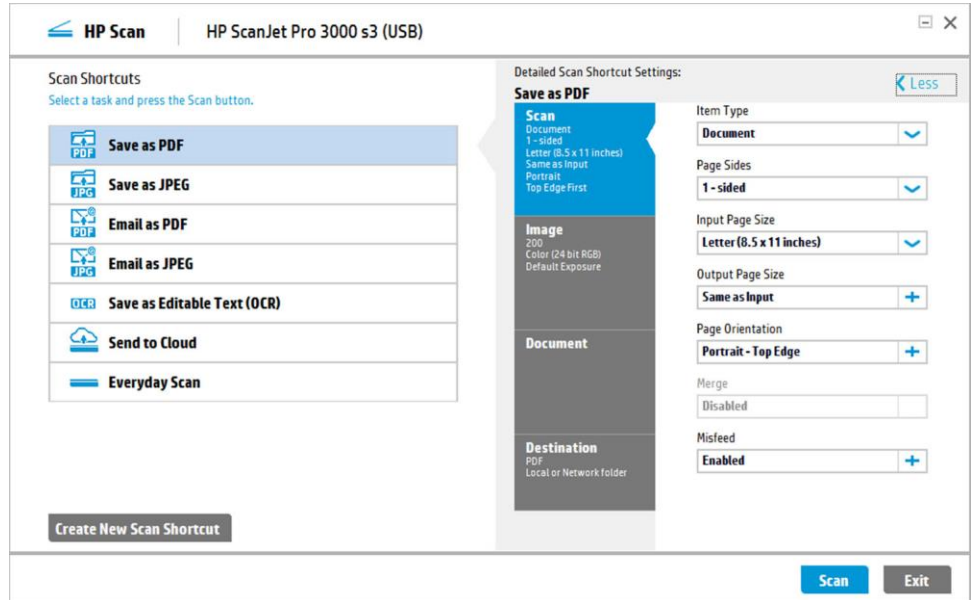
HP Scan | HP ScanJet Pro 3000 s3 (USB)

Scan Shortcuts
Select a task and press the Scan button.

PDF Save as PDF
JPG Save as JPEG
PDF Email as PDF
JPG Email as JPEG
OCR Save as Editable Text (OCR)
Send to Cloud
Everyday Scan

Create New Scan Shortcut

Detailed Scan Shortcut Settings:
Save as PDF

Less

Scan
Document
1 - sided
Letter (8.5 x 11 inches)
Same as Input
Portrait
Top Edge First

Image
200
Color (24 bit RGB)
Default Exposure

Document

Destination
PDF
Local or Network folder

Item Type
Document

Page Sides
1 - sided

Input Page Size
Letter (8.5 x 11 inches)

Output Page Size
Same as Input

Page Orientation
Portrait - Top Edge

Merge
Disabled

Misfeed
Enabled

Scan
Exit